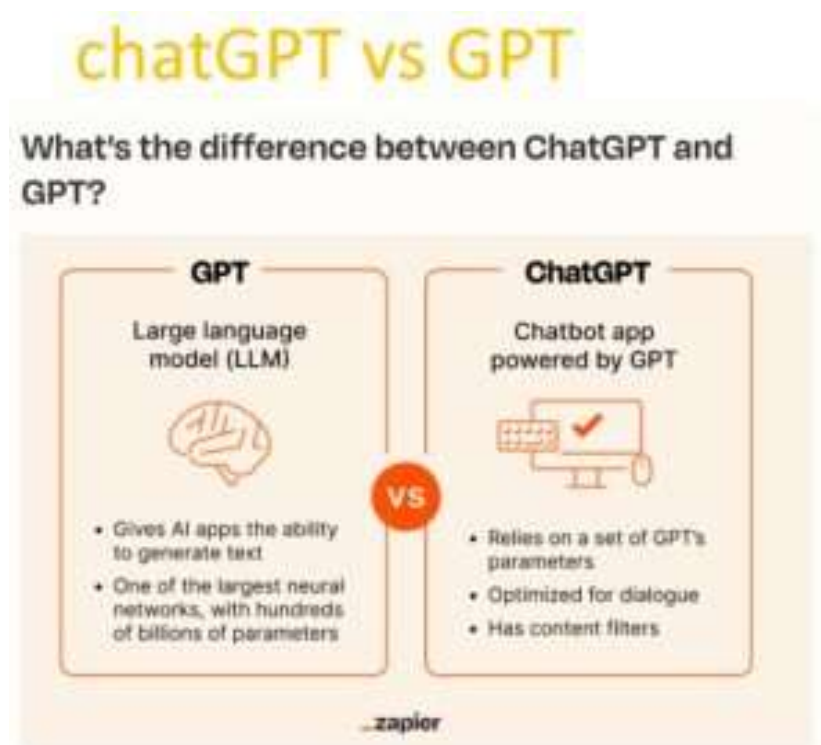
chatGPT vs GPT

What's the difference between ChatGPT and GPT?

GPT

Large language model (LLM)

- Gives AI apps the ability to generate text
- One of the largest neural networks, with hundreds of billions of parameters

VS

ChatGPT

Chatbot app powered by GPT

- Relies on a set of GPT's parameters
- Optimized for dialogue
- Has content filters

_zapier